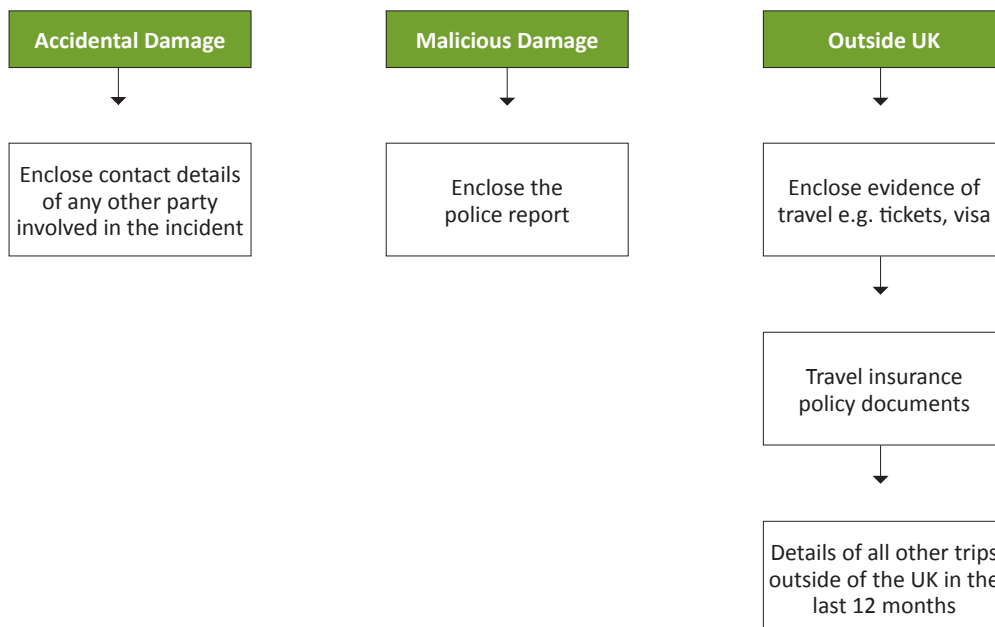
Accidental Damage

Enclose contact details of any other party involved in the incident

Malicious Damage

Enclose the police report

Outside UK

Enclose evidence of travel e.g. tickets, visa

Travel insurance policy documents

Details of all other trips outside of the UK in the last 12 months